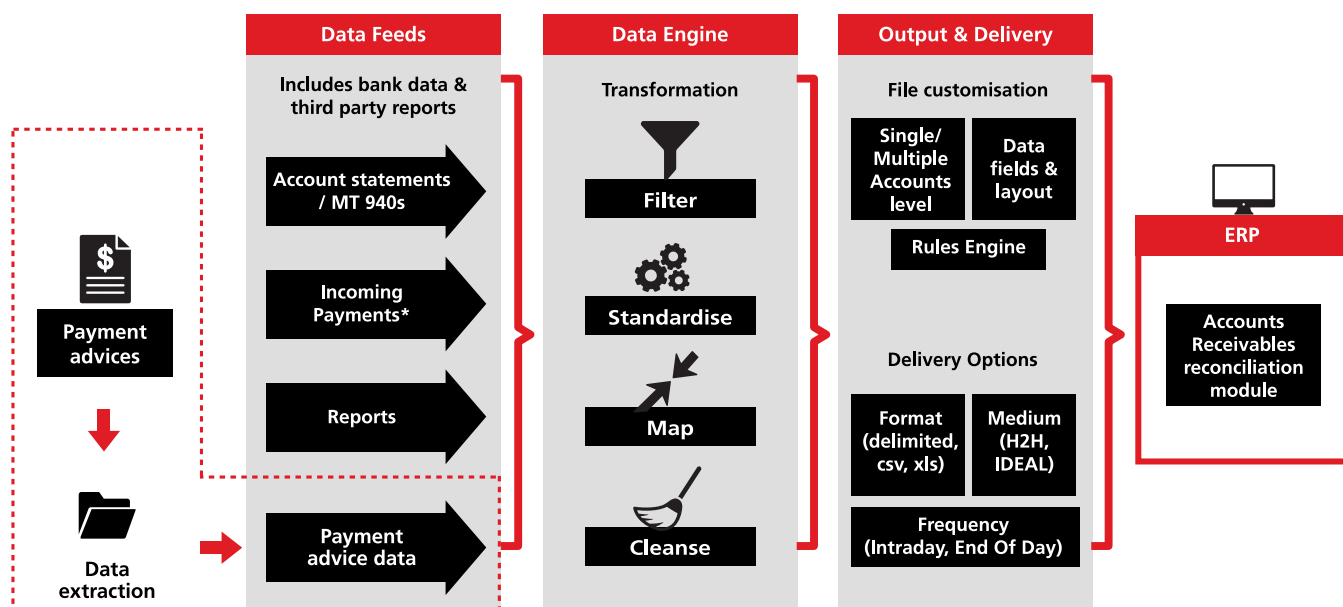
Payment advices

Data extraction

Data Feeds

Includes bank data & third party reports

Account statements / MT 940s

Incoming Payments*

Reports

Payment advice data

Data Engine

Transformation

Filter

Standardise

Map

Cleanse

Output & Delivery

File customisation

Single/ Multiple Accounts level

Data fields & layout

Rules Engine

Delivery Options

Format (delimited, csv, xls)

Medium (H2H, IDEAL)

Frequency (Intraday, End Of Day)

ERP

Accounts Receivables reconciliation module